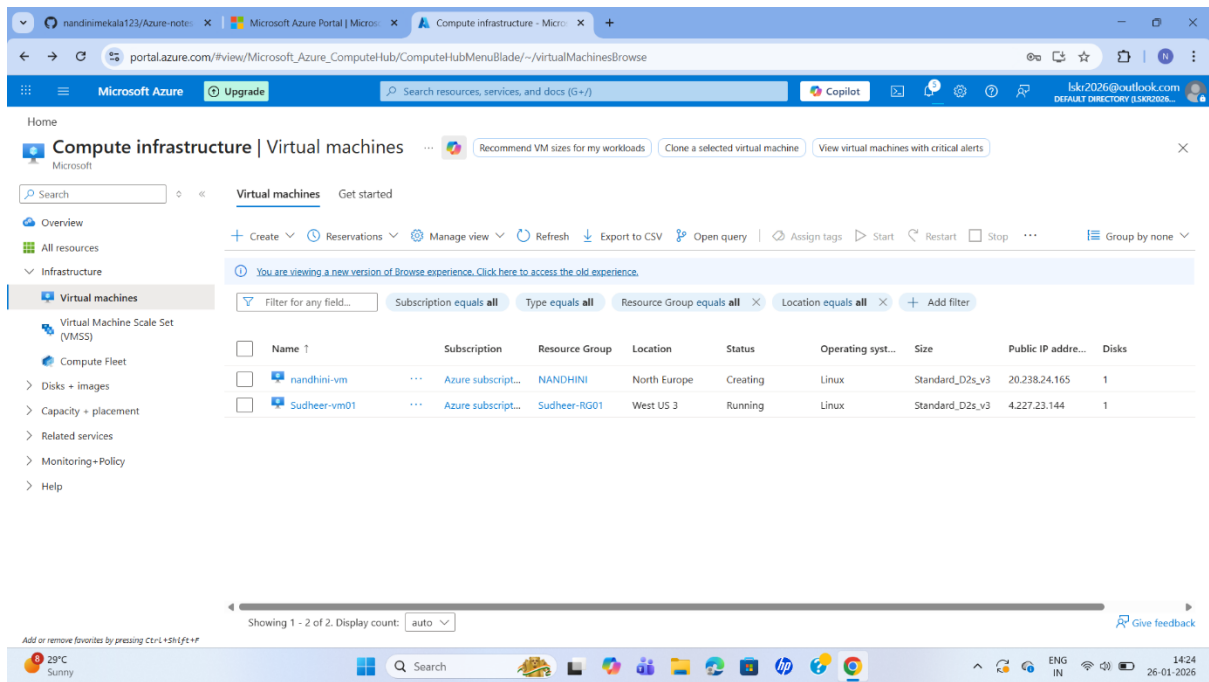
nandinimekala123/Azure-notes | Microsoft Azure Portal | Micros | Compute infrastructure - Micro

portal.azure.com/#view/Microsoft_Azure_ComputeHub/ComputeHubMenuBlade/~/virtualMachinesBrowse

Microsoft Azure | Upgrade | Search resources, services, and docs (G+/) | Copilot | lskr2026@outlook.com DEFAULT DIRECTORY (LSKR2026...

Home

Compute infrastructure | Virtual machines
Microsoft

Recommend VM sizes for my workloads | Clone a selected virtual machine | View virtual machines with critical alerts

Search
Overview
All resources
Infrastructure
Virtual machines
Virtual Machine Scale Set (VMSS)
Compute Fleet
Disks + images
Capacity + placement
Related services
Monitoring+Policy
Help

Virtual machines | Get started

+ Create | Reservations | Manage view | Refresh | Export to CSV | Open query | Assign tags | Start | Restart | Stop | ··· | Group by none

You are viewing a new version of Browse experience. Click here to access the old experience.

Filter for any field... | Subscription equals all | Type equals all | Resource Group equals all | Location equals all | + Add filter

| Name ↑ | | Subscription | Resource Group | Location | Status | Operating syst... | Size | Public IP addre... | Disks |
|---|---|---|---|---|---|---|---|---|---|
| nandhini-vm | ··· | Azure subscript... | NANDHINI | North Europe | Creating | Linux | Standard_D2s_v3 | 20.238.24.165 | 1 |
| Sudheer-vm01 | ··· | Azure subscript... | Sudheer-RG01 | West US 3 | Running | Linux | Standard_D2s_v3 | 4.227.23.144 | 1 |

Showing 1 - 2 of 2. Display count: auto

Give feedback

Add or remove favorites by pressing Ctrl+Shift+F

29°C Sunny | Search | ENG IN | 14:24 26-01-2026